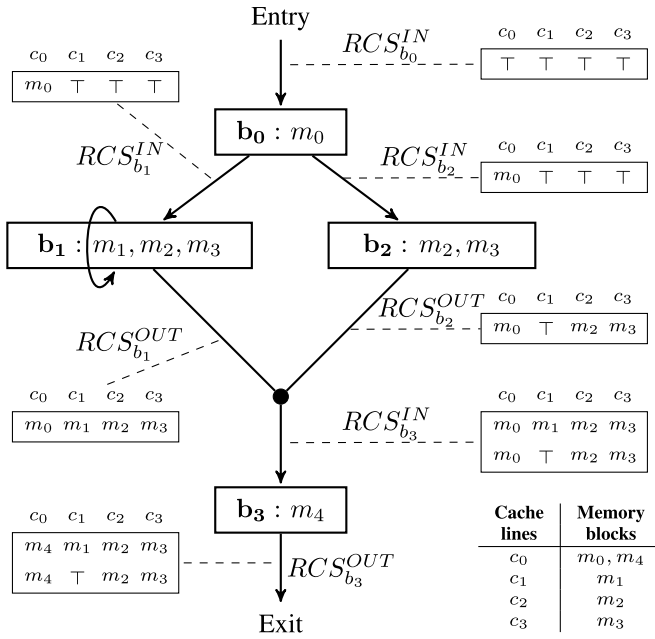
Entry

$RCS_{b_0}^{IN}$

| $c_0$ | $c_1$ | $c_2$ | $c_3$ |
|---|---|---|---|
| $\top$ | $\top$ | $\top$ | $\top$ |

| $c_0$ | $c_1$ | $c_2$ | $c_3$ |
|---|---|---|---|
| $m_0$ | $\top$ | $\top$ | $\top$ |

$\mathbf{b_0}: m_0$

$RCS_{b_1}^{IN}$

$RCS_{b_2}^{IN}$

| $c_0$ | $c_1$ | $c_2$ | $c_3$ |
|---|---|---|---|
| $m_0$ | $\top$ | $\top$ | $\top$ |

$\mathbf{b_1}: m_1, m_2, m_3$

$\mathbf{b_2}: m_2, m_3$

$RCS_{b_2}^{OUT}$

| $c_0$ | $c_1$ | $c_2$ | $c_3$ |
|---|---|---|---|
| $m_0$ | $\top$ | $m_2$ | $m_3$ |

$RCS_{b_1}^{OUT}$

| $c_0$ | $c_1$ | $c_2$ | $c_3$ |
|---|---|---|---|
| $m_0$ | $m_1$ | $m_2$ | $m_3$ |

$RCS_{b_3}^{IN}$

| $c_0$ | $c_1$ | $c_2$ | $c_3$ |
|---|---|---|---|
| $m_0$ | $m_1$ | $m_2$ | $m_3$ |
| $m_0$ | $\top$ | $m_2$ | $m_3$ |

$\mathbf{b_3}: m_4$

| $c_0$ | $c_1$ | $c_2$ | $c_3$ |
|---|---|---|---|
| $m_4$ | $m_1$ | $m_2$ | $m_3$ |
| $m_4$ | $\top$ | $m_2$ | $m_3$ |

$RCS_{b_3}^{OUT}$

Exit

| Cache lines | Memory blocks |
|---|---|
| $c_0$ | $m_0, m_4$ |
| $c_1$ | $m_1$ |
| $c_2$ | $m_2$ |
| $c_3$ | $m_3$ |